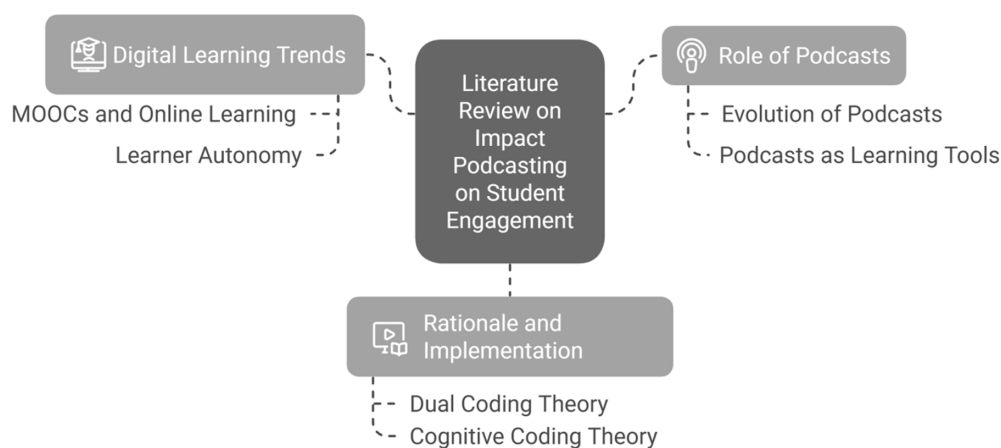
Literature Review on Impact Podcasting on Student Engagement

Digital Learning Trends

MOOCs and Online Learning

Learner Autonomy

Role of Podcasts

Evolution of Podcasts

Podcasts as Learning Tools

Rationale and Implementation

Dual Coding Theory

Cognitive Coding Theory